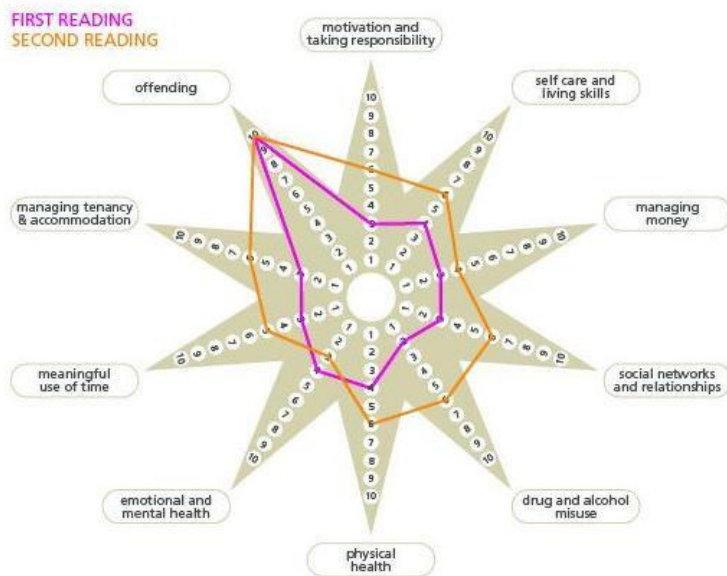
FIRST READING
SECOND READING

motivation and taking responsibility

self care and living skills

managing money

social networks and relationships

drug and alcohol misuse

physical health

emotional and mental health

meaningful use of time

managing tenancy & accommodation

offending

1 2 3 4 5 6 7 8 9 10